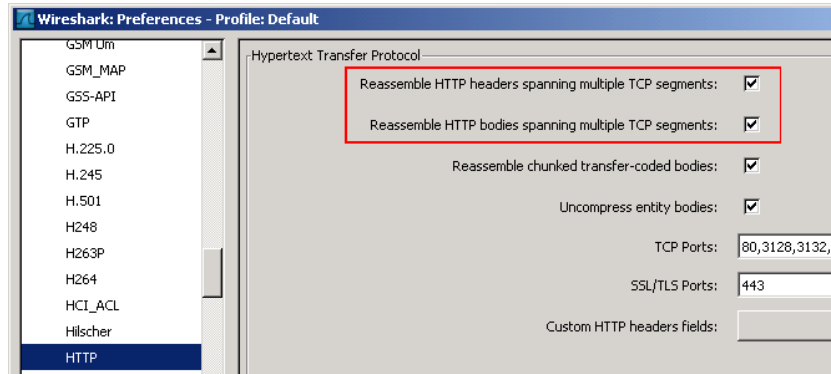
Wireshark: Preferences - Profile: Default

GSM Um
GSM_MAP
GSS-API
GTP
H.225.0
H.245
H.501
H248
H263P
H264
HCI_ACL
Hilscher
HTTP

Hypertext Transfer Protocol

Reassemble HTTP headers spanning multiple TCP segments: ☑

Reassemble HTTP bodies spanning multiple TCP segments: ☑

Reassemble chunked transfer-coded bodies: ☑

Uncompress entity bodies: ☑

TCP Ports: 80,3128,3132,

SSL/TLS Ports: 443

Custom HTTP headers fields: